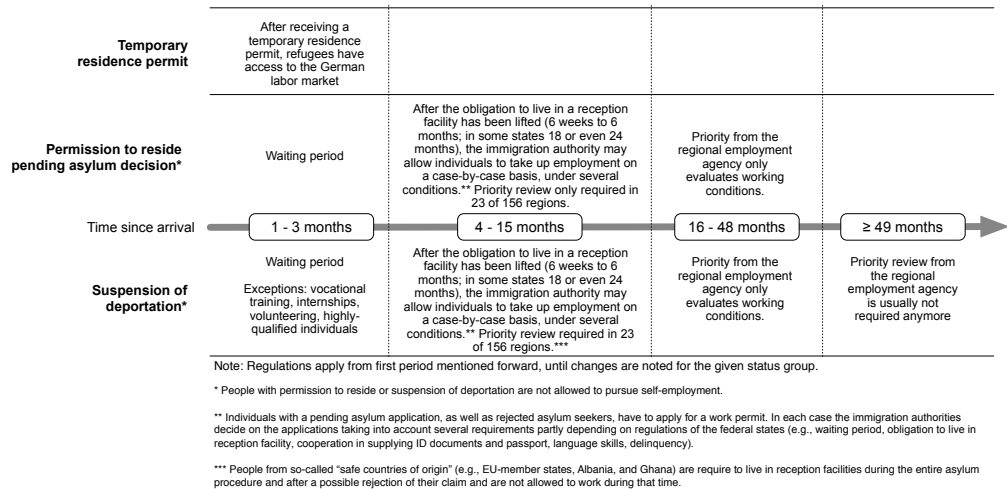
Temporary residence permit

After receiving a temporary residence permit, refugees have access to the German labor market

Permission to reside pending asylum decision*

Waiting period

After the obligation to live in a reception facility has been lifted (6 weeks to 6 months; in some states 18 or even 24 months), the immigration authority may allow individuals to take up employment on a case-by-case basis, under several conditions.** Priority review only required in 23 of 156 regions.

Priority from the regional employment agency only evaluates working conditions.

Time since arrival

1 - 3 months

4 - 15 months

16 - 48 months

≥ 49 months

Suspension of deportation*

Waiting period

Exceptions: vocational training, internships, volunteering, highly-qualified individuals

After the obligation to live in a reception facility has been lifted (6 weeks to 6 months; in some states 18 or even 24 months), the immigration authority may allow individuals to take up employment on a case-by-case basis, under several conditions.** Priority review required in 23 of 156 regions.***

Priority from the regional employment agency only evaluates working conditions.

Priority review from the regional employment agency is usually not required anymore

Note: Regulations apply from first period mentioned forward, until changes are noted for the given status group.

* People with permission to reside or suspension of deportation are not allowed to pursue self-employment.

** Individuals with a pending asylum application, as well as rejected asylum seekers, have to apply for a work permit. In each case the immigration authorities decide on the applications taking into account several requirements partly depending on regulations of the federal states (e.g., waiting period, obligation to live in reception facility, cooperation in supplying ID documents and passport, language skills, delinquency).

*** People from so-called "safe countries of origin" (e.g., EU-member states, Albania, and Ghana) are require to live in reception facilities during the entire asylum procedure and after a possible rejection of their claim and are not allowed to work during that time.